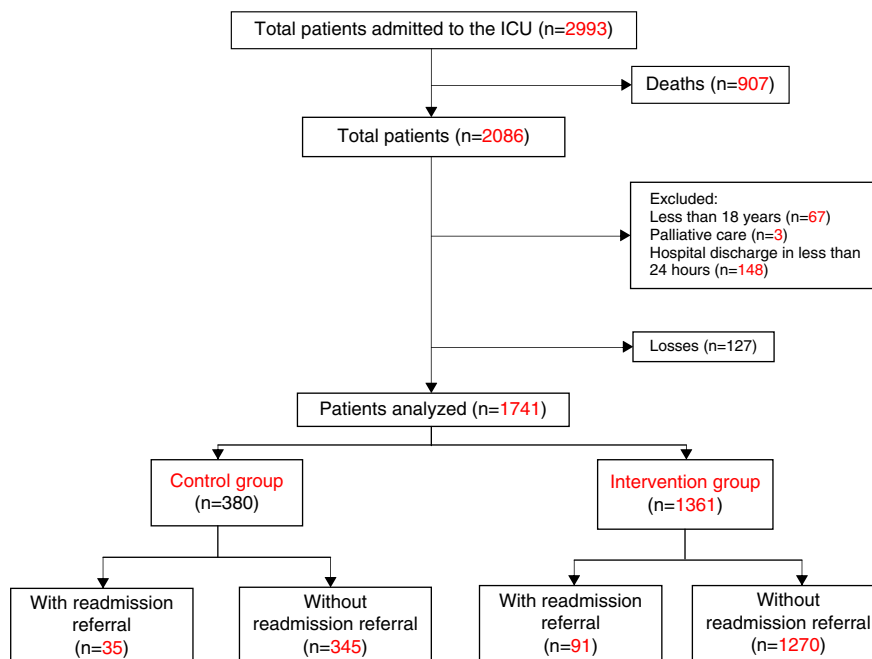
Total patients admitted to the ICU (n=2993)

Deaths (n=907)

Total patients (n=2086)

Excluded:
Less than 18 years (n=67)
Palliative care (n=3)
Hospital discharge in less than 24 hours (n=148)

Losses (n=127)

Patients analyzed (n=1741)

Control group
(n=380)

Intervention group
(n=1361)

With readmission referral
(n=35)

Without readmission referral
(n=345)

With readmission referral
(n=91)

Without readmission referral
(n=1270)